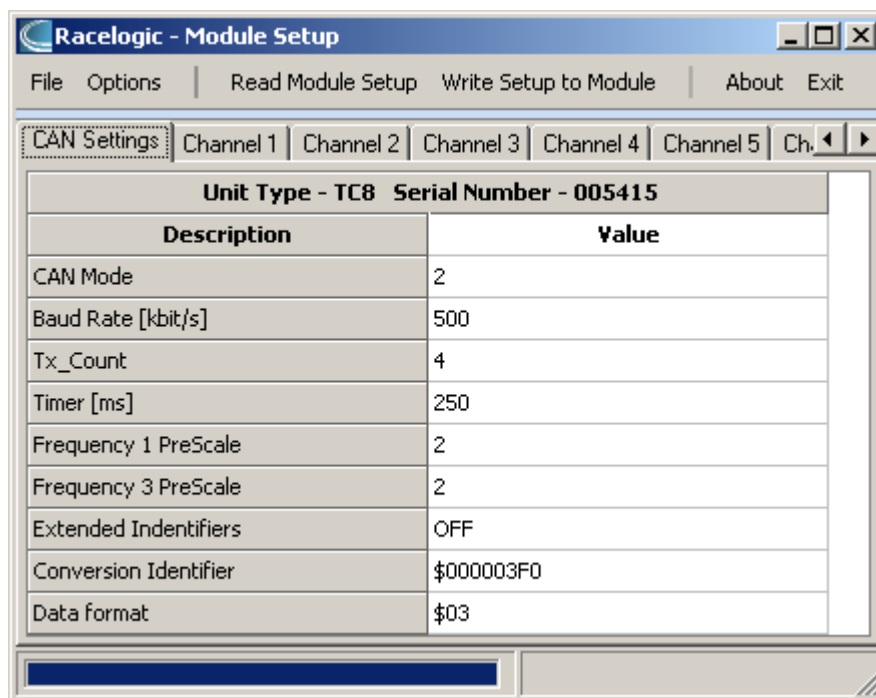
Racelogic - Module Setup

File Options | Read Module Setup Write Setup to Module | About Exit

CAN Settings | Channel 1 | Channel 2 | Channel 3 | Channel 4 | Channel 5 | Ch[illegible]

Unit Type - TC8 Serial Number - 005415

| Description | Value |
|---|---|
| CAN Mode | 2 |
| Baud Rate [kbit/s] | 500 |
| Tx_Count | 4 |
| Timer [ms] | 250 |
| Frequency 1 PreScale | 2 |
| Frequency 3 PreScale | 2 |
| Extended Indentifiers | OFF |
| Conversion Identifier | \$000003F0 |
| Data format | \$03 |